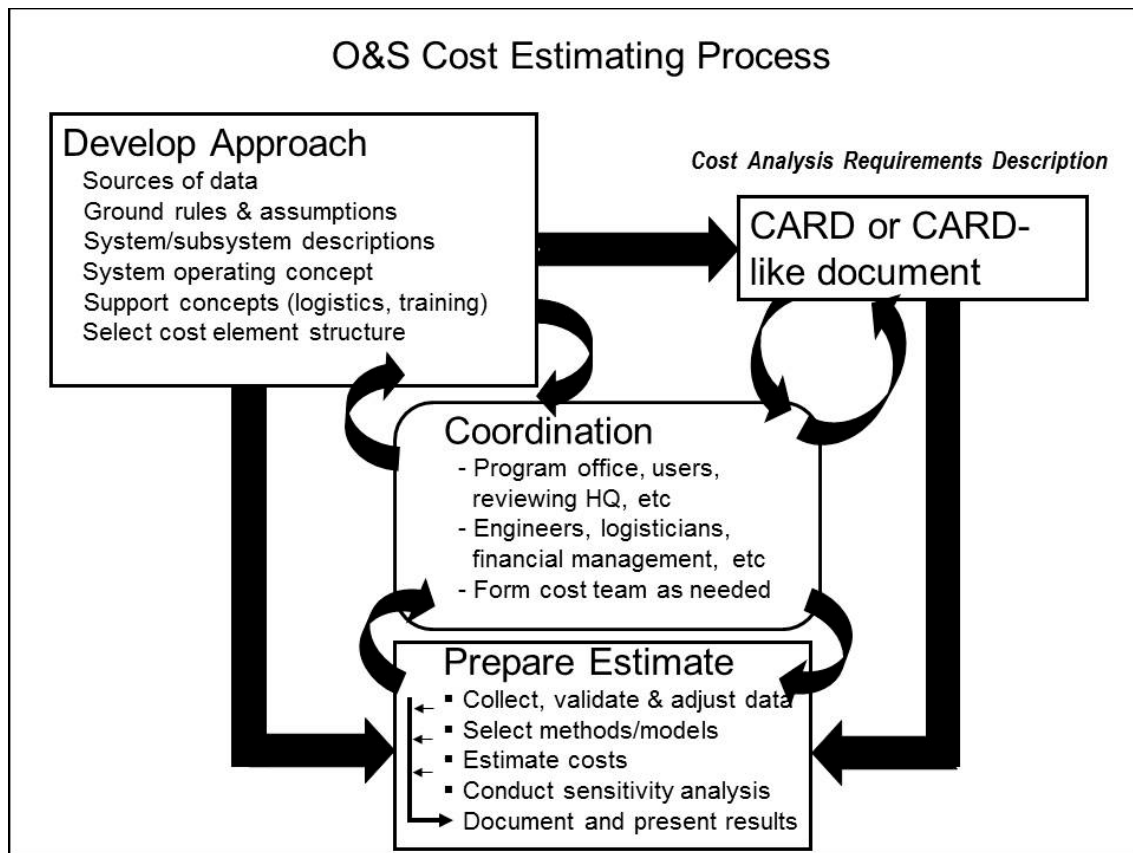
O&S Cost Estimating Process

Develop Approach
Sources of data
Ground rules & assumptions
System/subsystem descriptions
System operating concept
Support concepts (logistics, training)
Select cost element structure

Cost Analysis Requirements Description

CARD or CARD-like document

Coordination
- Program office, users, reviewing HQ, etc
- Engineers, logisticians, financial management, etc
- Form cost team as needed

Prepare Estimate
▪ Collect, validate & adjust data
▪ Select methods/models
▪ Estimate costs
▪ Conduct sensitivity analysis
Document and present results